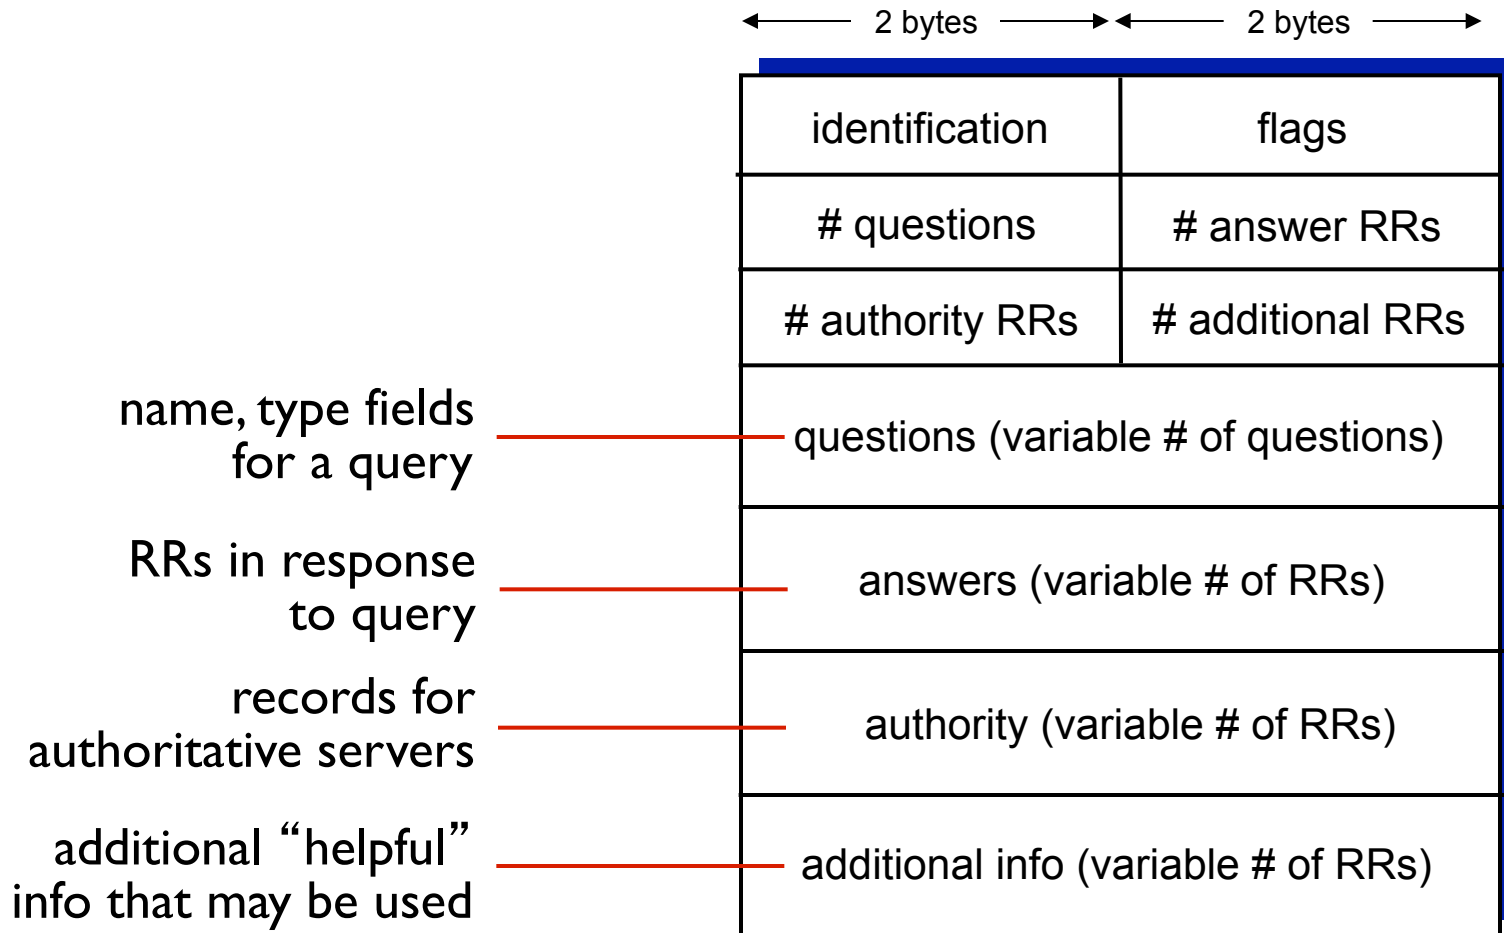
2 bytes 2 bytes

| identification | flags |
|---|---|
| # questions | # answer RRs |
| # authority RRs | # additional RRs |

name, type fields for a query

questions (variable # of questions)

RRs in response to query

answers (variable # of RRs)

records for authoritative servers

authority (variable # of RRs)

additional "helpful" info that may be used

additional info (variable # of RRs)